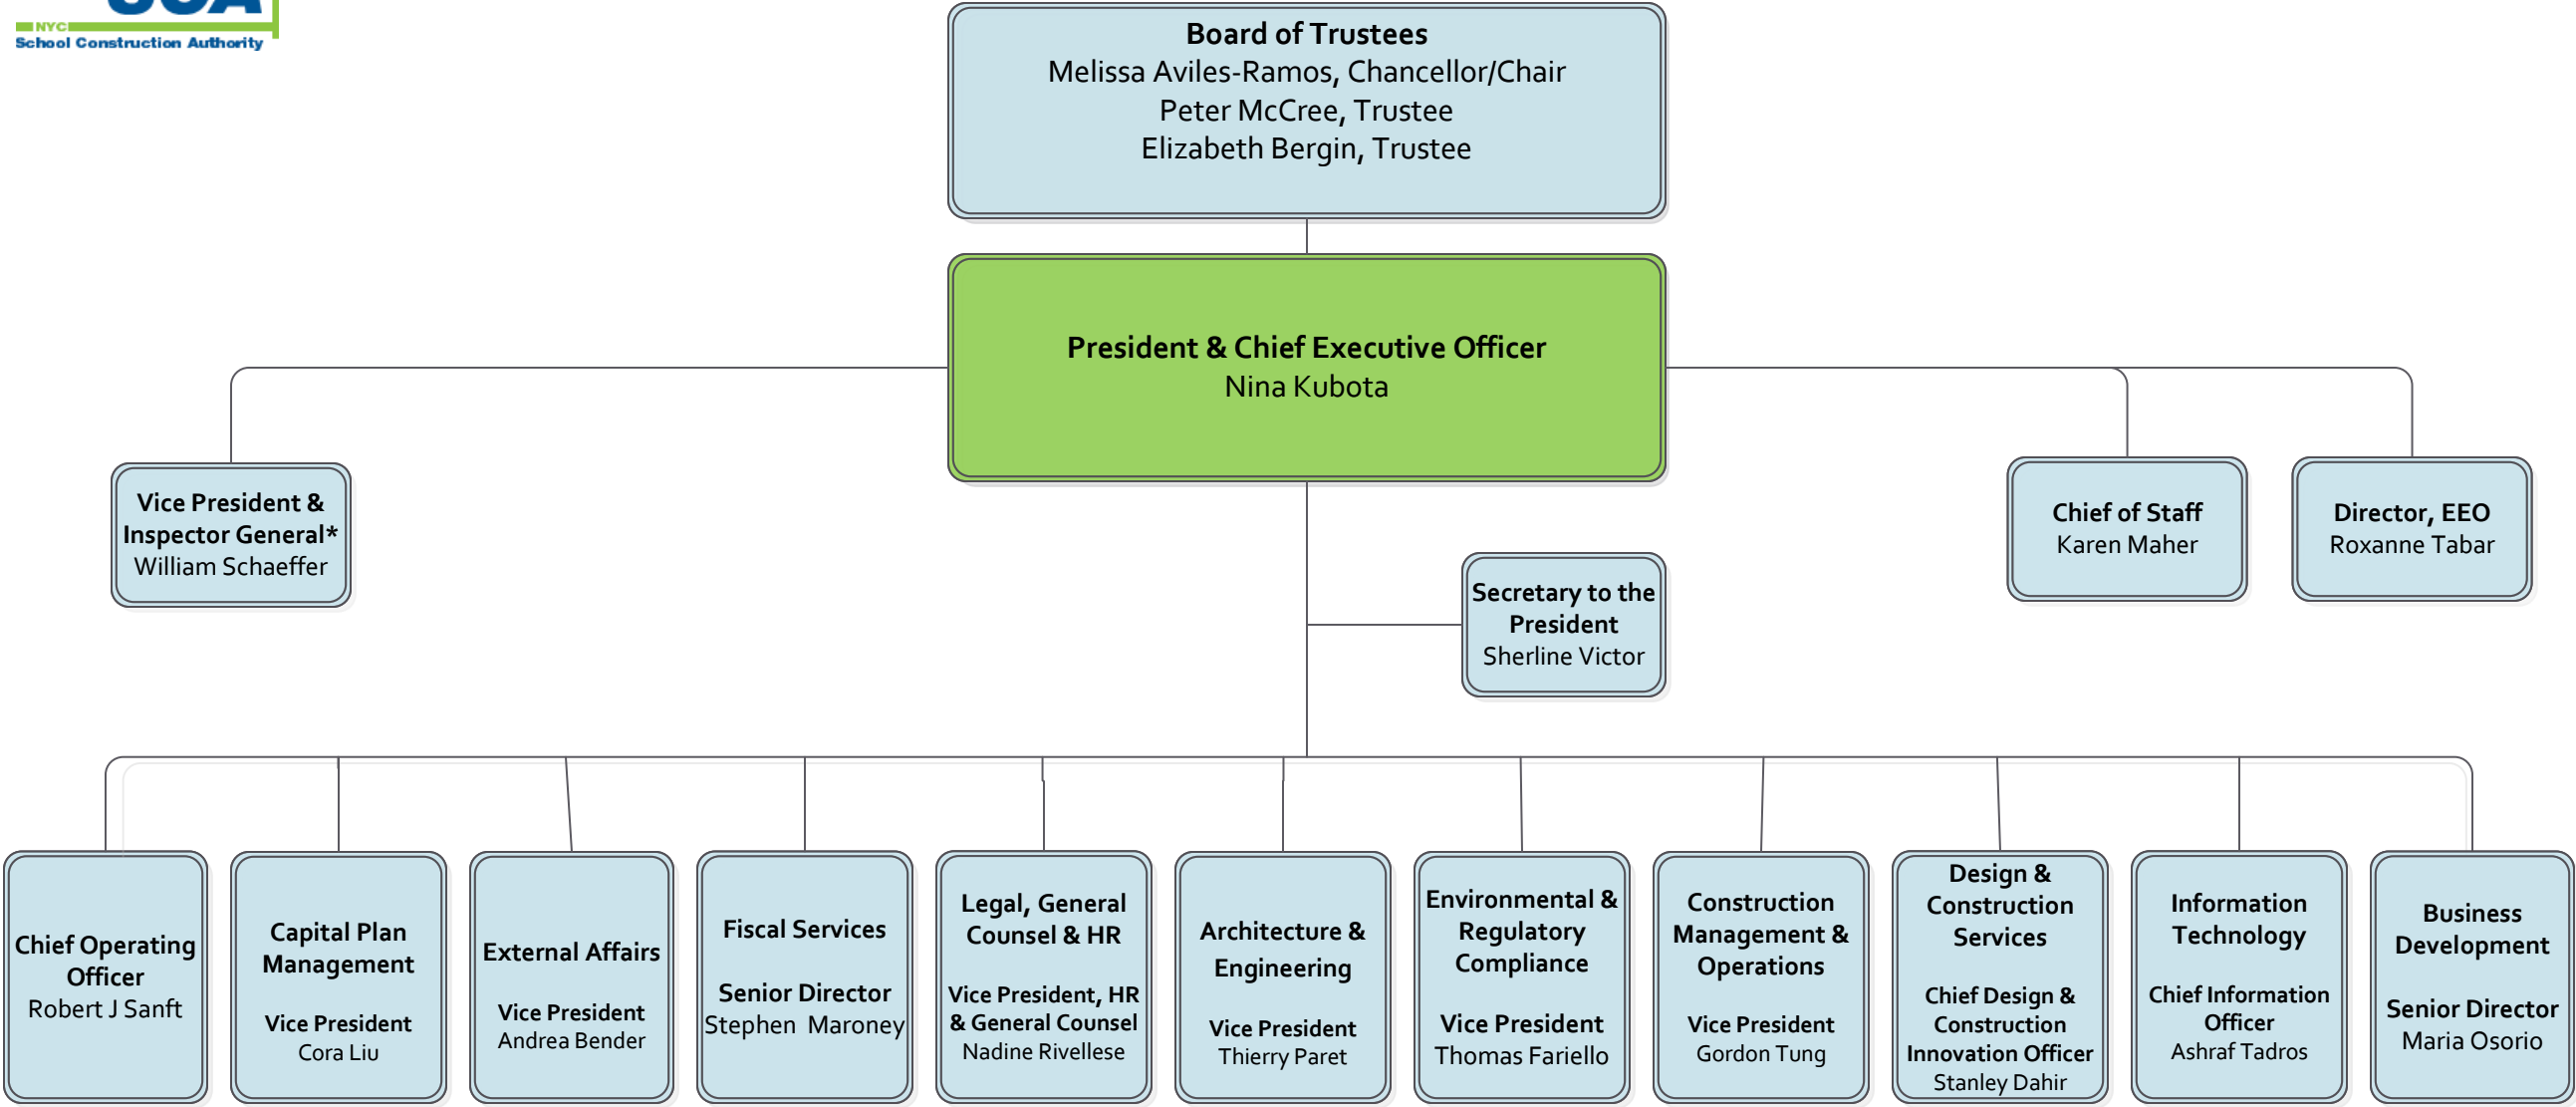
NYC
School Construction Authority

Board of Trustees
Melissa Aviles-Ramos, Chancellor/Chair
Peter McCree, Trustee
Elizabeth Bergin, Trustee

President & Chief Executive Officer
Nina Kubota

Vice President & Inspector General*
William Schaeffer

Chief of Staff
Karen Maher

Director, EEO
Roxanne Tabar

Secretary to the President
Sherline Victor

Chief Operating Officer
Robert J Sanft

Capital Plan Management

Vice President
Cora Liu

External Affairs

Vice President
Andrea Bender

Fiscal Services

Senior Director
Stephen Maroney

Legal, General Counsel & HR

Vice President, HR & General Counsel
Nadine Rivellese

Architecture & Engineering

Vice President
Thierry Paret

Environmental & Regulatory Compliance

Vice President
Thomas Fariello

Construction Management & Operations

Vice President
Gordon Tung

Design & Construction Services

Chief Design & Construction Innovation Officer
Stanley Dahir

Information Technology

Chief Information Officer
Ashraf Tadros

Business Development

Senior Director
Maria Osorio